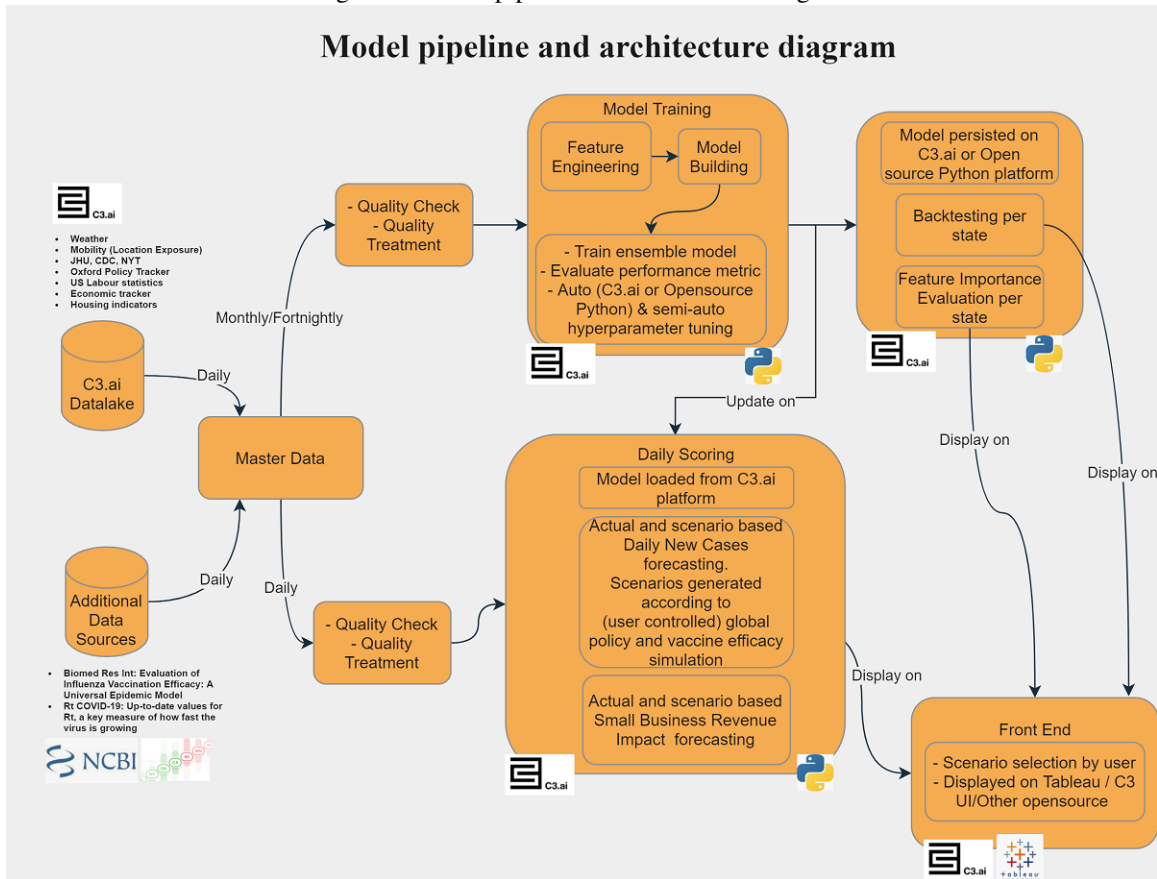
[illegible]

Model pipeline and architecture diagram

C3.ai

- Weather
- Mobility (Location Exposure)
- JHU, CDC, NYT
- Oxford Policy Tracker
- US Labour statistics
- Economic tracker
- Housing indicators

C3.ai Datalake

Daily

Master Data

Monthly/Fortnightly

- Quality Check
- Quality Treatment

Model Training

Feature Engineering

Model Building

- Train ensemble model
- Evaluate performance metric
- Auto (C3.ai or Opensource Python) & semi-auto hyperparameter tuning

C3.ai

Model persisted on C3.ai or Open source Python platform

Backtesting per state

Feature Importance Evaluation per state

C3.ai

Update on

Display on

Display on

Additional Data Sources

Daily

Daily

- Quality Check
- Quality Treatment

Daily Scoring

Model loaded from C3.ai platform

Actual and scenario based Daily New Cases forecasting. Scenarios generated according to (user controlled) global policy and vaccine efficacy simulation

Actual and scenario based Small Business Revenue Impact forecasting

C3.ai

Display on

- Biomed Res Int: Evaluation of Influenza Vaccination Efficacy: A Universal Epidemic Model
- Rt COVID-19: Up-to-date values for Rt, a key measure of how fast the virus is growing

NCBI

Front End

- Scenario selection by user
- Displayed on Tableau / C3 UI/Other opensource

C3.ai

tableau